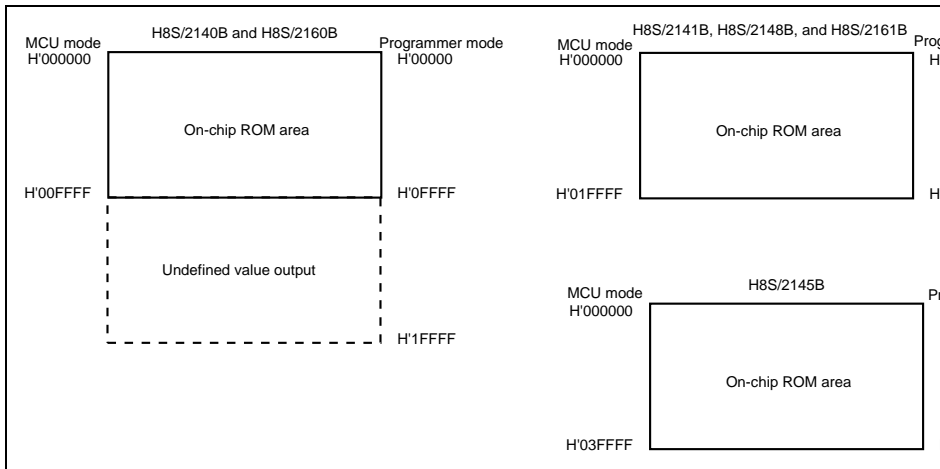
H8S/2140B and H8S/2160B

MCU mode
H'000000

Programmer mode
H'00000

On-chip ROM area

H'00FFFF

H'0FFFF

Undefined value output

H'1FFFF

H8S/2141B, H8S/2148B, and H8S/2161B

MCU mode
H'000000

Prog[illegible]
H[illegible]

On-chip ROM area

H'01FFFF

H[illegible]

H8S/2145B

MCU mode
H'000000

Pr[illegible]

On-chip ROM area

H'03FFFF